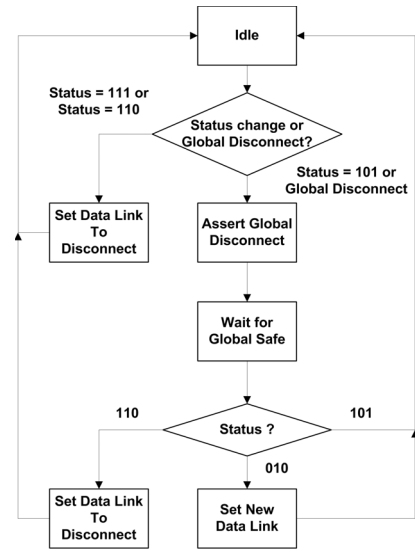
Idle

Status = 111 or
Status = 110

Status change or
Global Disconnect?

Status = 101 or
Global Disconnect

Set Data Link
To
Disconnect

Assert Global
Disconnect

Wait for
Global Safe

110

Status ?

101

010

Set Data Link
To
Disconnect

Set New
Data Link